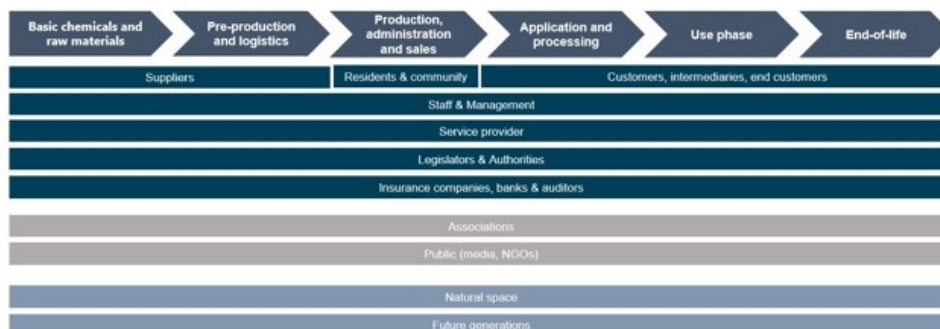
Basic chemicals and raw materials

Pre-production and logistics

Production, administration and sales

Application and processing

Use phase

End-of-life

Suppliers

Residents & community

Customers, intermediaries, end customers

Staff & Management

Service provider

Legislators & Authorities

Insurance companies, banks & auditors

Associations

Public (media, NGOs)

Natural space

Future generations